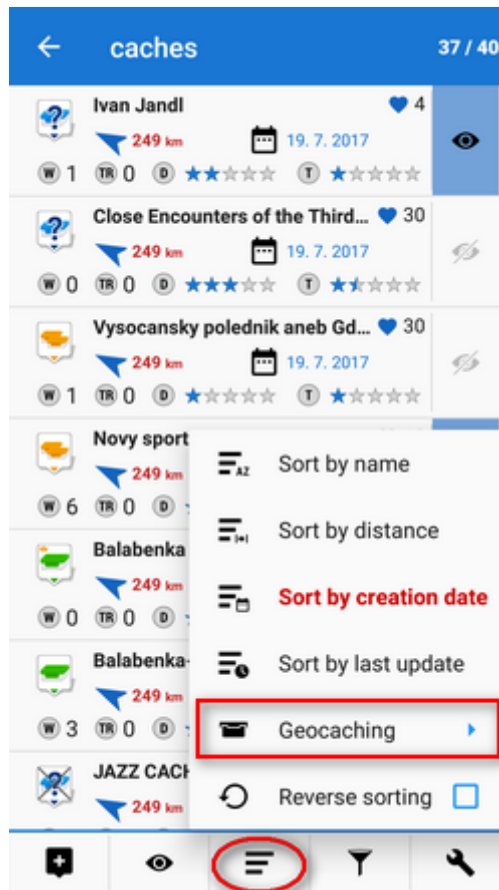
caches 37 / 40

Ivan Jandl 4
249 km 19. 7. 2017
W 1 TR 0 D T

Close Encounters of the Third... 30
249 km 19. 7. 2017
W 0 TR 0 D T

Vysocansky polednik aneb Gd... 30
249 km 19. 7. 2017
W 1 TR 0 D T

Novy sport
249 km
W 6 TR 0 D

Balabenka
249 km
W 0 TR 0 D

Balabenka-
249 km
W 3 TR 0 D

JAZZ CACH
249 km

AZ Sort by name
Sort by distance
Sort by creation date
Sort by last update
Geocaching
Reverse sorting